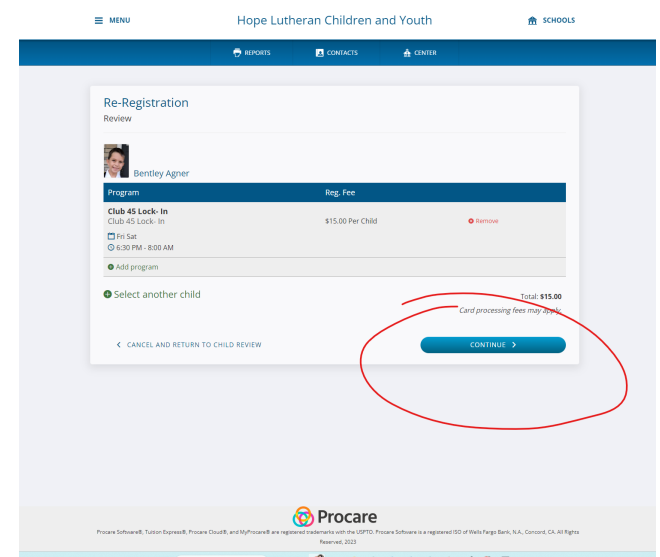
MENU Hope Lutheran Children and Youth SCHOOLS

REPORTS CONTACTS CENTER

Re-Registration
Review

Bentley Agner

| Program | Reg. Fee | |
|---|---|---|
| Club 45 Lock- In<br>Club 45 Lock- In<br>Fri Sat<br>6:30 PM - 8:00 AM | $15.00 Per Child | Remove |

Add program

Select another child

Total: **$15.00**
Card processing fees may apply.

< CANCEL AND RETURN TO CHILD REVIEW

CONTINUE >

Procare

Procare Software®, Tuition Express®, Procare Cloud®, and MyProcare® are registered trademarks with the USPTO. Procare Software is a registered ISO of Wells Fargo Bank, N.A., Concord, CA. All Rights Reserved. 2023